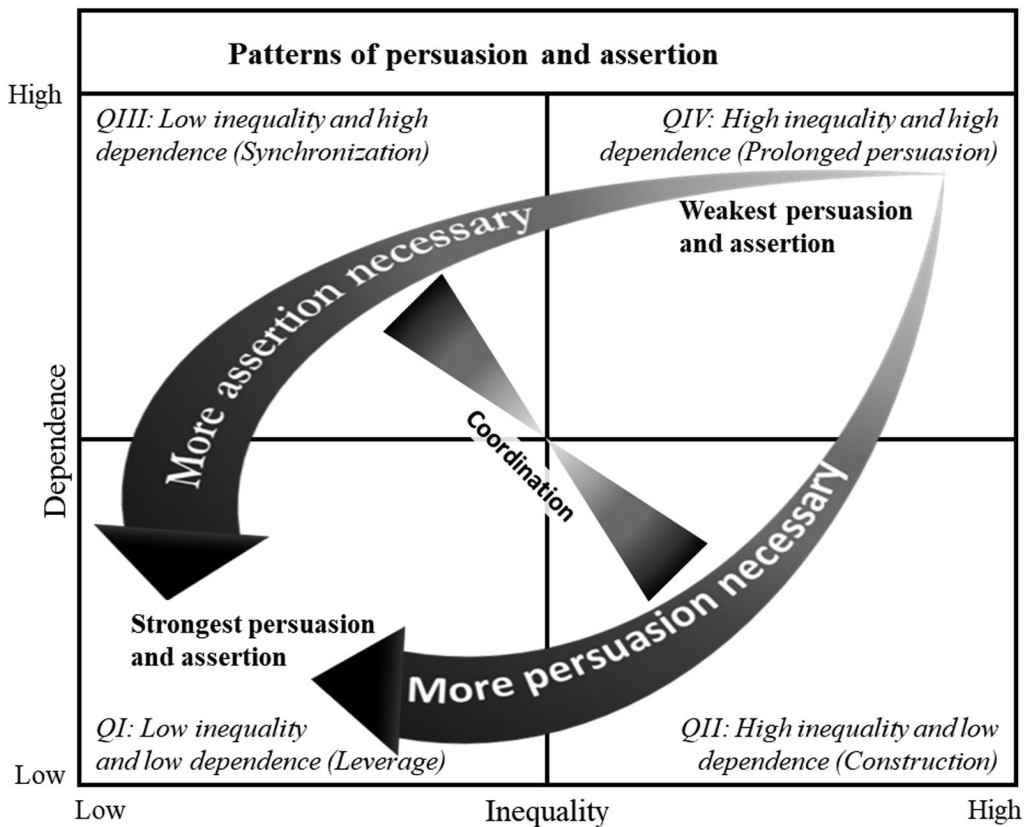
Patterns of persuasion and assertion

High

QIII: Low inequality and high dependence (Synchronization)

QIV: High inequality and high dependence (Prolonged persuasion)

More assertion necessary

Weakest persuasion and assertion

Dependence

Coordination

More persuasion necessary

Strongest persuasion and assertion

More persuasion necessary

QI: Low inequality and low dependence (Leverage)

QII: High inequality and low dependence (Construction)

Low

Low

Inequality

High